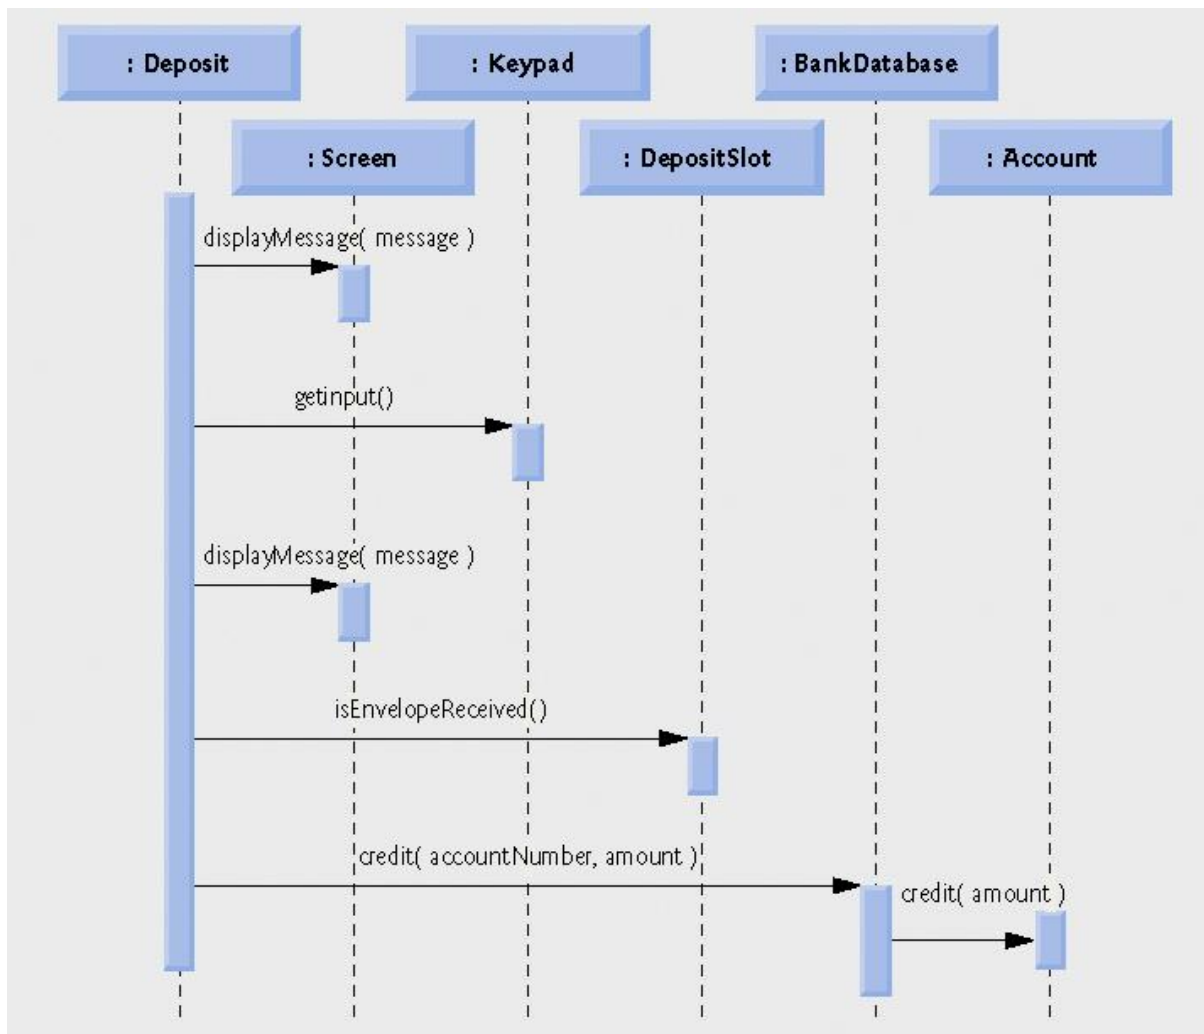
: Deposit

: Keypad

: BankDatabase

: Screen

: DepositSlot

: Account

displayMessage( message )

getinput()

displayMessage( message )

isEnvelopeReceived()

credit( accountNumber, amount )

credit( amount )